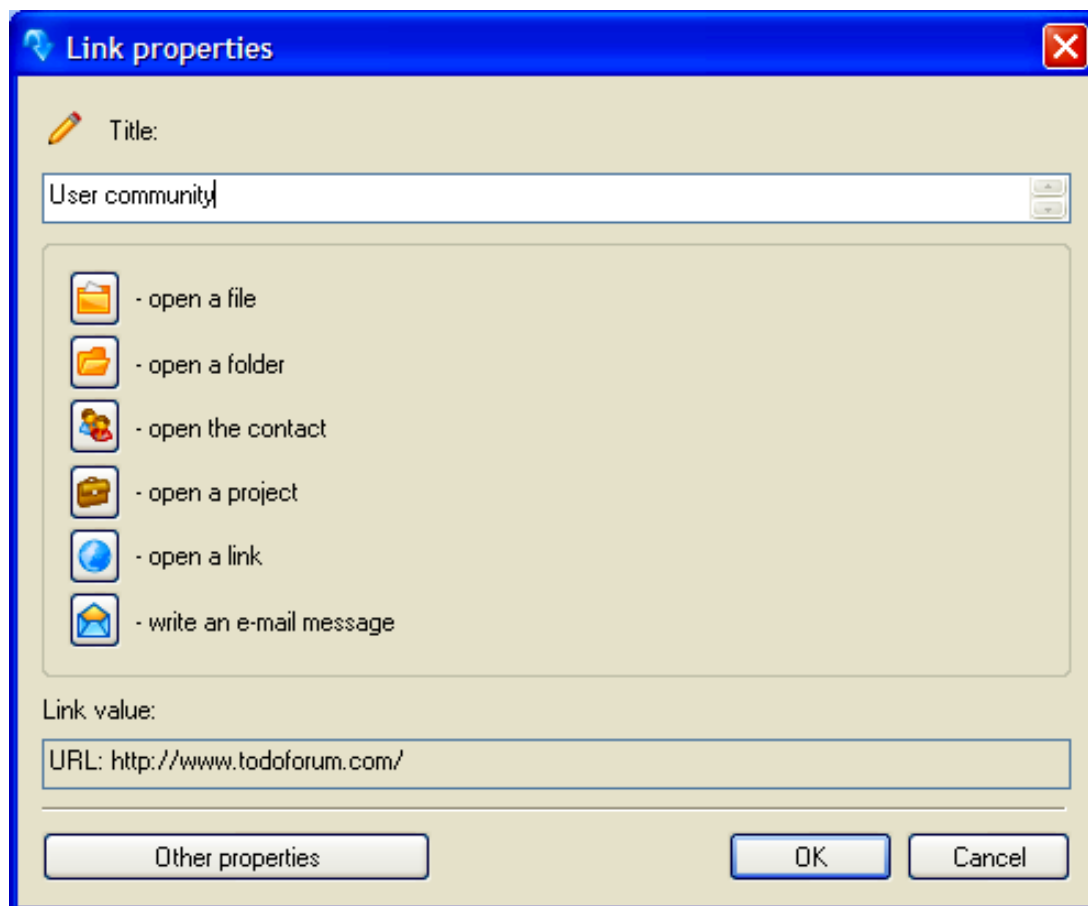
Link properties

Title:

User community

- open a file

- open a folder

- open the contact

- open a project

- open a link

- write an e-mail message

Link value:

URL: http://www.todoforum.com/

Other properties

OK

Cancel